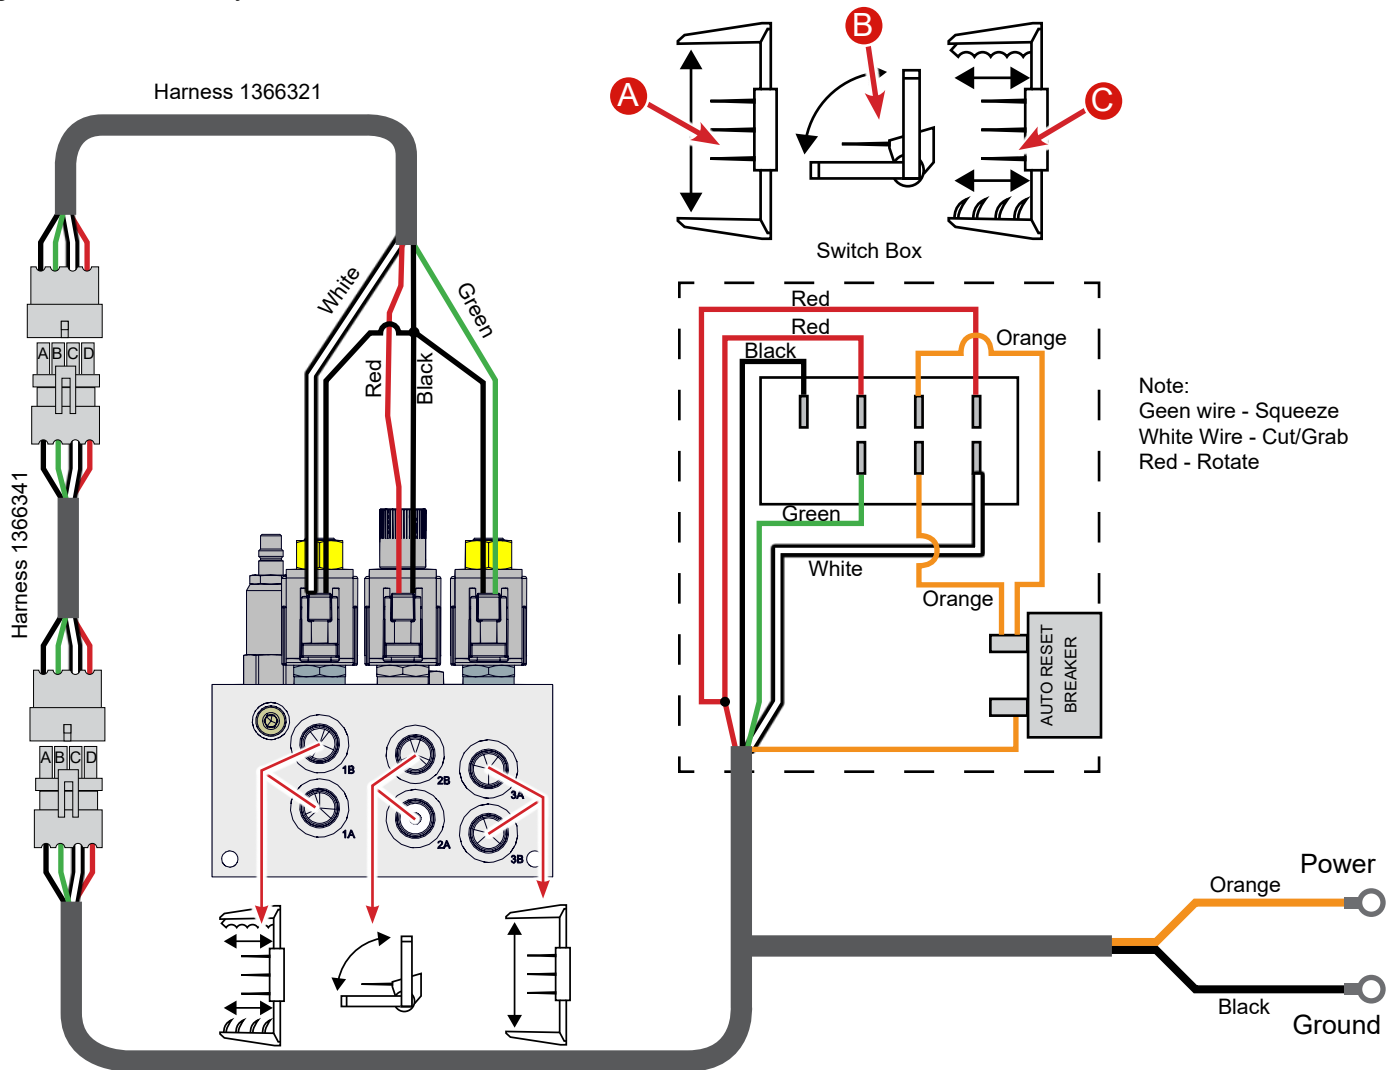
Harness 1366321

A

B

C

Switch Box

White

Red

Black

Green

Red

Red

Black

Orange

Green

White

Orange

AUTO RESET BREAKER

Note:
Geen wire - Squeeze
White Wire - Cut/Grab
Red - Rotate

A B C D

A B C D

Harness 1366341

1B

1A

2B

2A

3A

3B

Power

Orange

Black

Ground